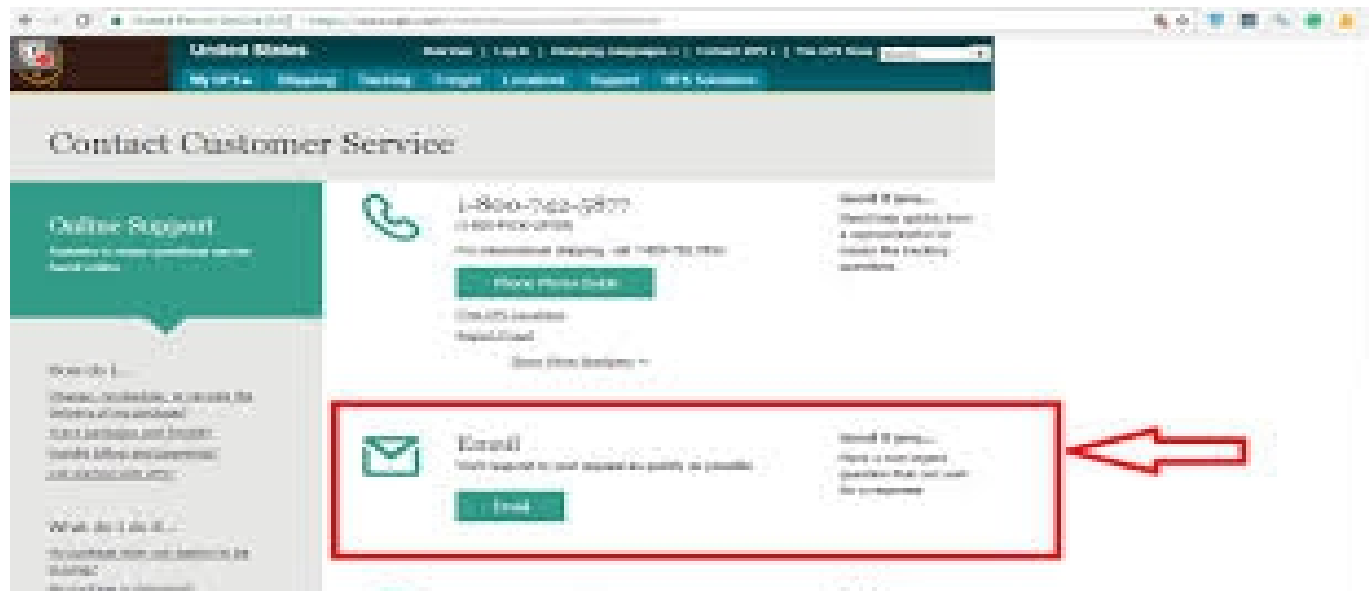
United States

My UPS Shipping Tracking Freight Locations Support UPS Solutions

Contact Customer Service

Online Support

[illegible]

1-800-742-5877

(1-800-PICK-UPS)

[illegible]

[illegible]

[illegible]

How do I...

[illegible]

What do I do if...

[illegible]

Email

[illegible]

Email

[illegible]